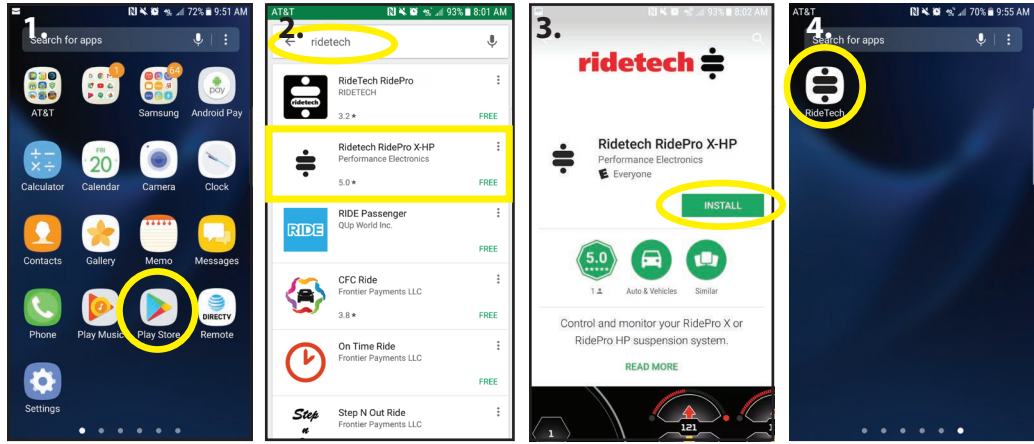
1.

72% 9:51 AM

Search for apps

1

64

AT&T

Samsung

pay

Android Pay

20

Calculator

Calendar

Camera

Clock

Contacts

Gallery

Memo

Messages

Phone

Play Music

Play Store

DIRECTV

Remote

Settings

2.

AT&T

93% 8:01 AM

ridetech

RideTech RidePro

RIDETECH

3.2 ★

FREE

Ridetech RidePro X-HP

Performance Electronics

5.0 ★

FREE

RIDE

RIDE Passenger

QUp World Inc.

FREE

CFC Ride

Frontier Payments LLC

3.8 ★

FREE

On Time Ride

Frontier Payments LLC

FREE

Step

Step N Out Ride

Frontier Payments LLC

3.

93% 8:02 AM

ridetech

Ridetech RidePro X-HP

Performance Electronics

Everyone

INSTALL

5.0

1

Auto & Vehicles

Similar

Control and monitor your RidePro X or RidePro HP suspension system.

READ MORE

1

121

4.

AT&T

70% 9:55 AM

Search for apps

RideTech